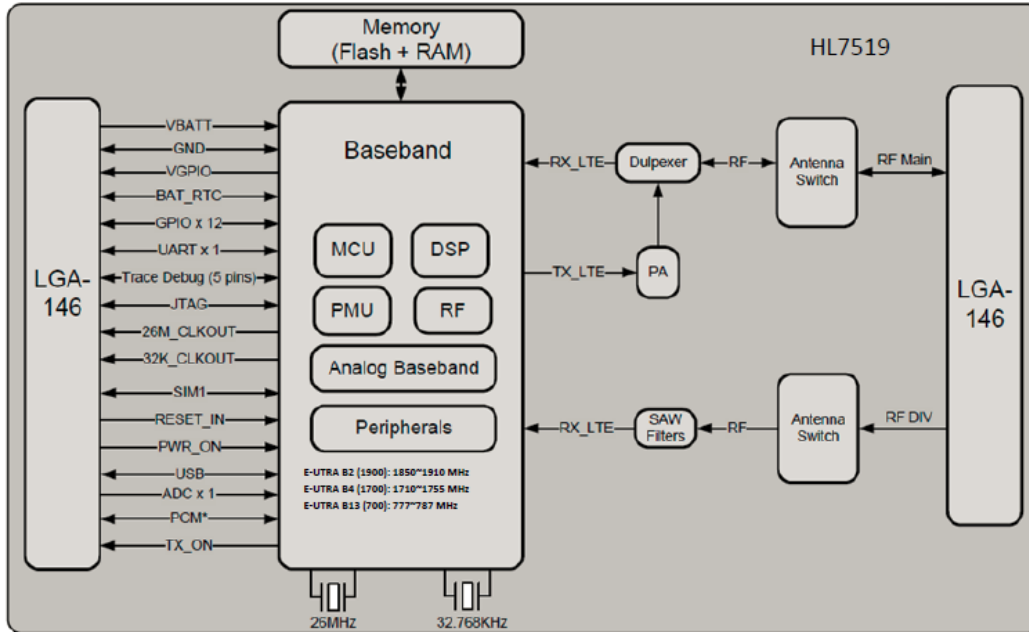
Memory
(Flash + RAM)

HL7519

LGA-146

VBATT
GND
VGPIO
BAT_RTC
GPIO x 12
UART x 1
Trace Debug (5 pins)
JTAG
26M_CLKOUT
32K_CLKOUT
SIM1
RESET_IN
PWR_ON
USB
ADC x 1
PCM*
TX_ON

Baseband

MCU
DSP
PMU
RF
Analog Baseband
Peripherals

E-UTRA B2 (1900): 1850~1910 MHz
E-UTRA B4 (1700): 1710~1755 MHz
E-UTRA B13 (700): 777~787 MHz

25MHz
32.768KHz

RX_LTE
Dulpexer
RF
Antenna Switch
RF Main

TX_LTE
PA

RX_LTE
SAW Filters
RF
Antenna Switch
RF DIV

LGA-146